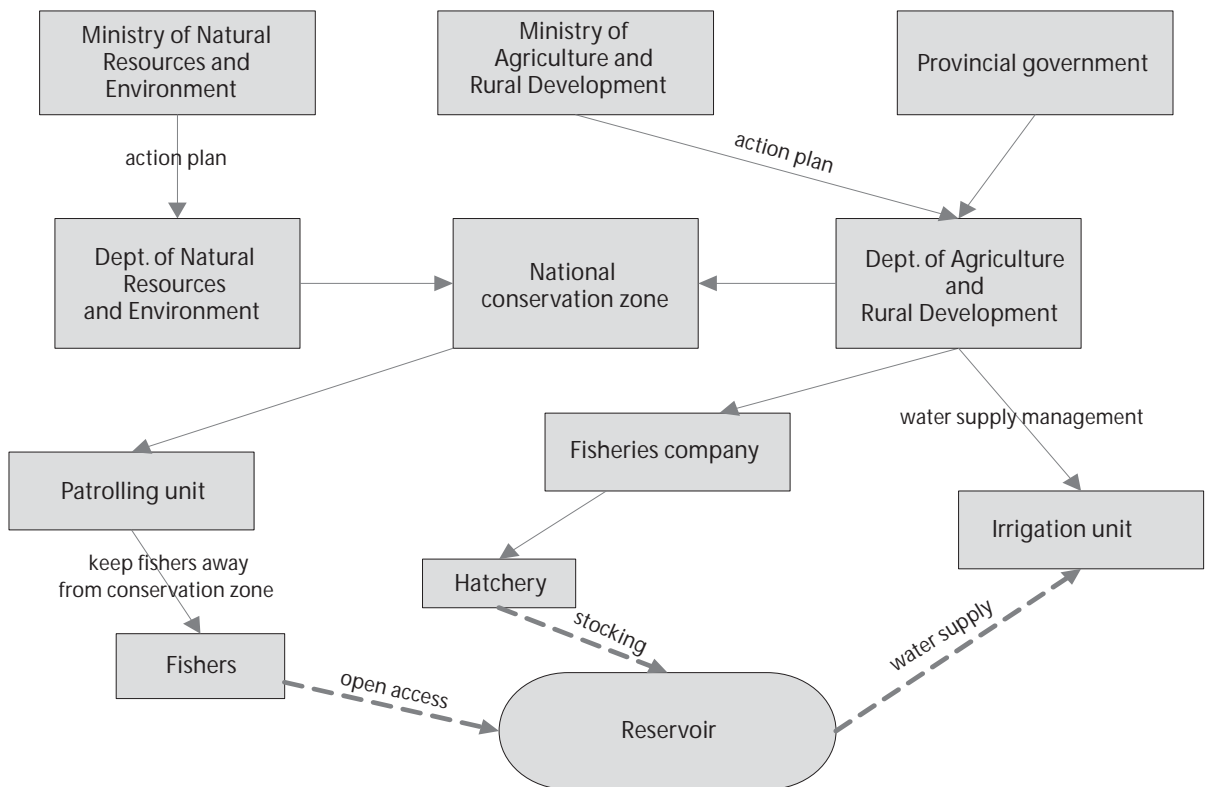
Ministry of Natural Resources and Environment

Ministry of Agriculture and Rural Development

Provincial government

action plan

action plan

Dept. of Natural Resources and Environment

National conservation zone

Dept. of Agriculture and Rural Development

water supply management

Fisheries company

Patrolling unit

Irrigation unit

keep fishers away from conservation zone

Hatchery

stocking

water supply

Fishers

open access

Reservoir